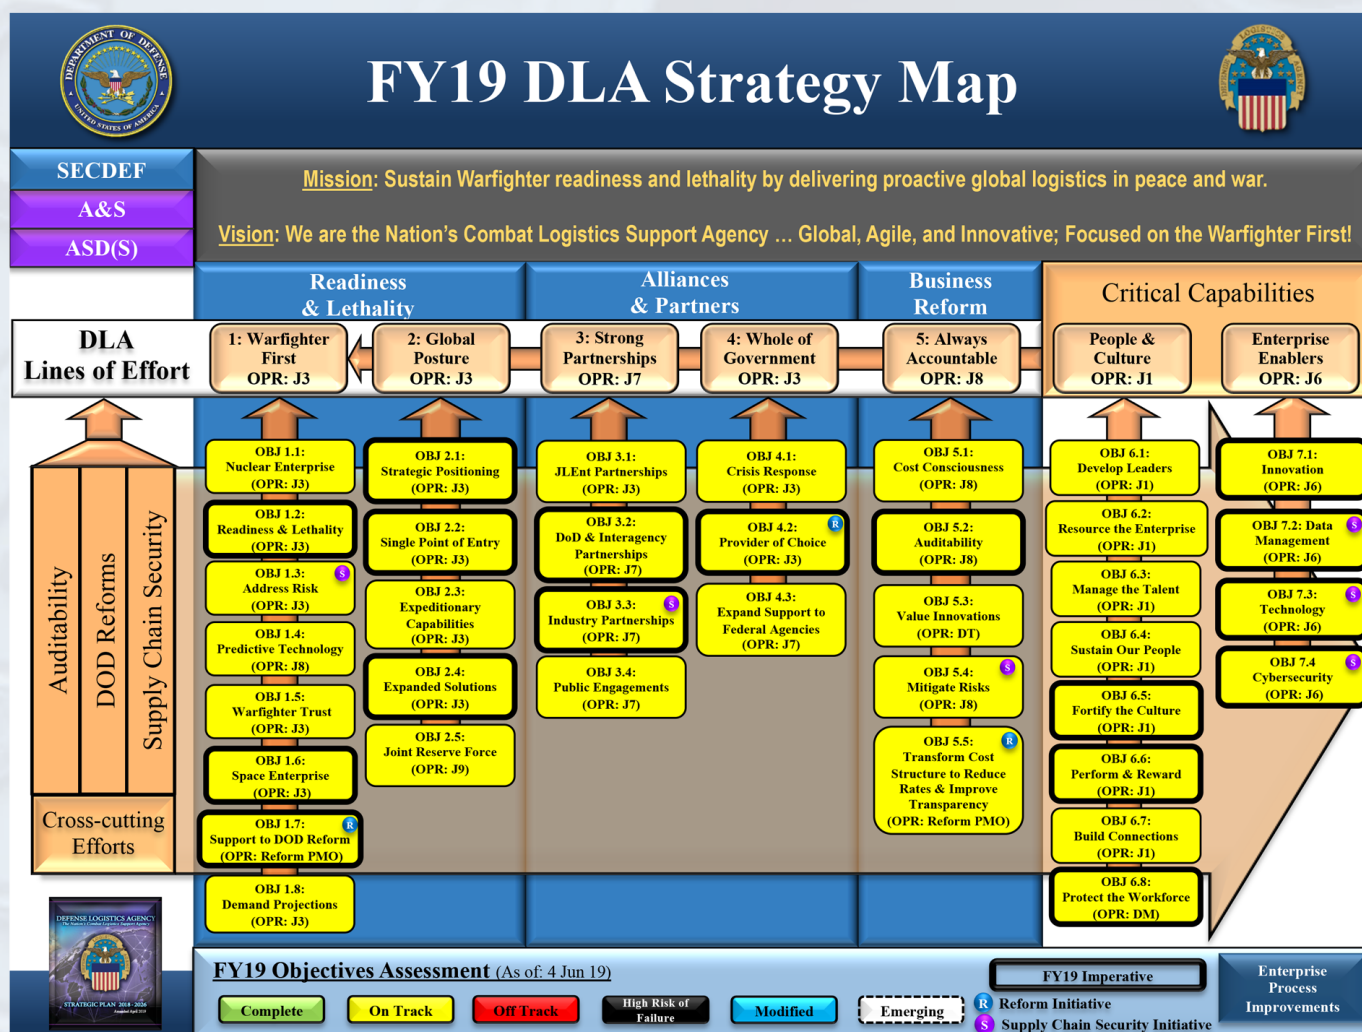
DEPARTMENT OF DEFENSE UNITED STATES OF AMERICA

FY19 DLA Strategy Map

DEFENSE LOGISTICS AGENCY

SECDEF

A&S

ASD(S)

Mission: Sustain Warfighter readiness and lethality by delivering proactive global logistics in peace and war.

Vision: We are the Nation's Combat Logistics Support Agency ... Global, Agile, and Innovative; Focused on the Warfighter First!

Readiness & Lethality

Alliances & Partners

Business Reform

Critical Capabilities

DLA Lines of Effort

1: Warfighter First OPR: J3

2: Global Posture OPR: J3

3: Strong Partnerships OPR: J7

4: Whole of Government OPR: J3

5: Always Accountable OPR: J8

People & Culture OPR: J1

Enterprise Enablers OPR: J6

Auditability

DOD Reforms

Supply Chain Security

Cross-cutting Efforts

OBJ 1.1: Nuclear Enterprise (OPR: J3)

OBJ 1.2: Readiness & Lethality (OPR: J3)

OBJ 1.3: Address Risk (OPR: J3) S

OBJ 1.4: Predictive Technology (OPR: J8)

OBJ 1.5: Warfighter Trust (OPR: J3)

OBJ 1.6: Space Enterprise (OPR: J3)

OBJ 1.7: Support to DOD Reform (OPR: Reform PMO) R

OBJ 1.8: Demand Projections (OPR: J3)

OBJ 2.1: Strategic Positioning (OPR: J3)

OBJ 2.2: Single Point of Entry (OPR: J3)

OBJ 2.3: Expeditionary Capabilities (OPR: J3)

OBJ 2.4: Expanded Solutions (OPR: J3)

OBJ 2.5: Joint Reserve Force (OPR: J9)

OBJ 3.1: JLEnt Partnerships (OPR: J3)

OBJ 3.2: DoD & Interagency Partnerships (OPR: J7)

OBJ 3.3: Industry Partnerships (OPR: J7) S

OBJ 3.4: Public Engagements (OPR: J7)

OBJ 4.1: Crisis Response (OPR: J3)

OBJ 4.2: Provider of Choice (OPR: J3) R

OBJ 4.3: Expand Support to Federal Agencies (OPR: J7)

OBJ 5.1: Cost Consciousness (OPR: J8)

OBJ 5.2: Auditability (OPR: J8)

OBJ 5.3: Value Innovations (OPR: DT)

OBJ 5.4: Mitigate Risks (OPR: J8) S

OBJ 5.5: Transform Cost Structure to Reduce Rates & Improve Transparency (OPR: Reform PMO) R

OBJ 6.1: Develop Leaders (OPR: J1)

OBJ 6.2: Resource the Enterprise (OPR: J1)

OBJ 6.3: Manage the Talent (OPR: J1)

OBJ 6.4: Sustain Our People (OPR: J1)

OBJ 6.5: Fortify the Culture (OPR: J1)

OBJ 6.6: Perform & Reward (OPR: J1)

OBJ 6.7: Build Connections (OPR: J1)

OBJ 6.8: Protect the Workforce (OPR: DM)

OBJ 7.1: Innovation (OPR: J6)

OBJ 7.2: Data Management (OPR: J6) S

OBJ 7.3: Technology (OPR: J6) S

OBJ 7.4 Cybersecurity (OPR: J6) S

DEFENSE LOGISTICS AGENCY STRATEGIC PLAN 2018 - 2026

FY19 Objectives Assessment (As of: 4 Jun 19)

Complete On Track Off Track High Risk of Failure Modified Emerging

FY19 Imperative

R Reform Initiative

S Supply Chain Security Initiative

Enterprise Process Improvements